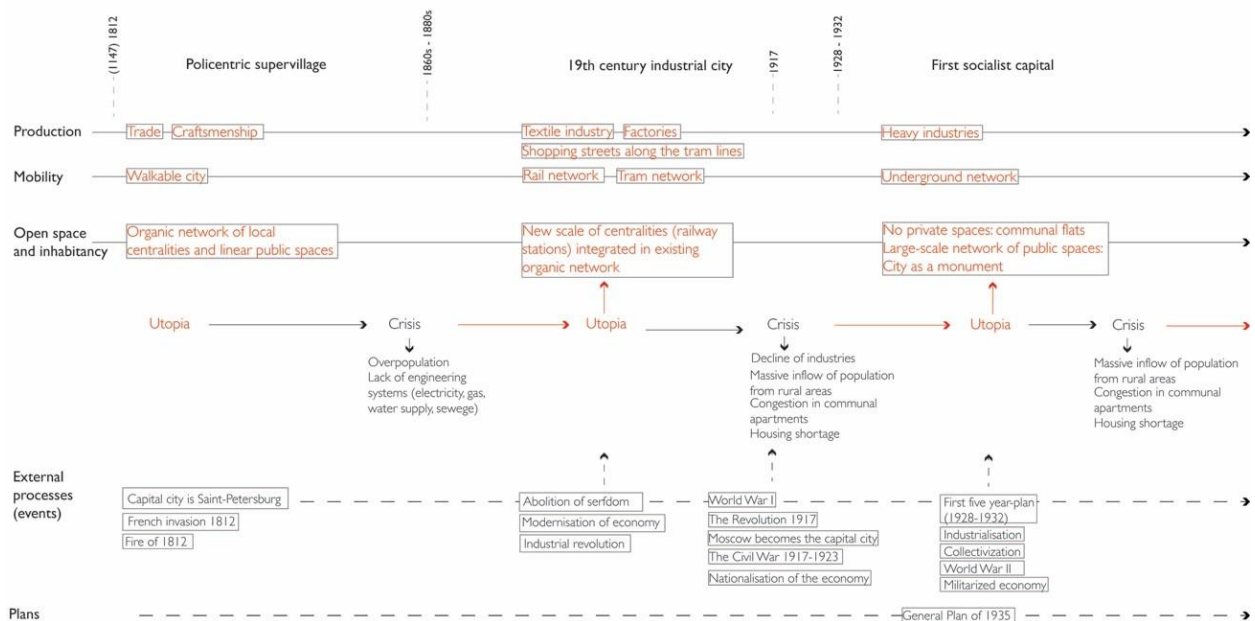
(1147) 1812

Policentric supervillage

1860s - 1880s

19th century industrial city

1917

1928 - 1932

First socialist capital

Production

Trade

Craftsmenship

Textile industry

Factories

Shopping streets along the tram lines

Heavy industries

Mobility

Walkable city

Rail network

Tram network

Underground network

Open space and inhabitancy

Organic network of local centralities and linear public spaces

New scale of centralities (railway stations) integrated in existing organic network

No private spaces: communal flats
Large-scale network of public spaces: City as a monument

Utopia

Crisis

Overpopulation
Lack of engineering systems (electricity, gas, water supply, sewege)

Utopia

Crisis

Decline of industries
Massive inflow of population from rural areas
Congestion in communal apartments
Housing shortage

Utopia

Crisis

Massive inflow of population from rural areas
Congestion in communal apartments
Housing shortage

External processes (events)

Capital city is Saint-Petersburg

French invasion 1812

Fire of 1812

Abolition of serfdom

Modernisation of economy

Industrial revolution

World War I

The Revolution 1917

Moscow becomes the capital city

The Civil War 1917-1923

Nationalisation of the economy

First five year-plan (1928-1932)

Industrialisation

Collectivization

World War II

Militarized economy

Plans

General Plan of 1935